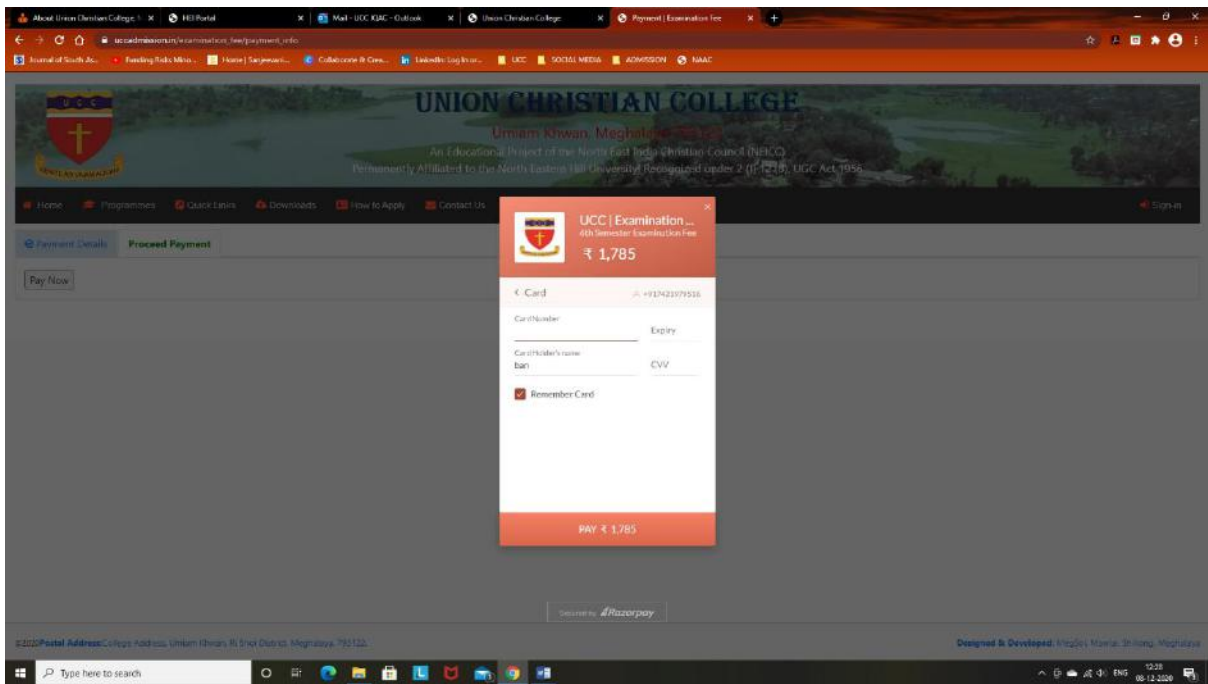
About Union Christian College, U ×
HEI Portal ×
Mail - UCC IQAC - Outlook ×
Union Christian College ×
Payment | Examination Fee ×

uccadmission.in/examination_fee/payment_info

Journal of South As... Funding Rids Mino... Home | Sanjeevani... Collaborate & Crea... LinkedIn: Log In or... UCC SOCIAL MEDIA ADMISSION NAAC

UNION CHRISTIAN COLLEGE
Umiam Khwan, Meghalaya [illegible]
An Educational Project of the North East India Christian Council (NEICC)
Permanently Affiliated to the North Eastern Hill University| Recognized under 2 (f) 12(B), UGC Act 1956

Home Programmes Quick Links Downloads How to Apply Contact Us

Sign-in

Payment Details Proceed Payment

Pay Now

UCC | Examination ...
4th Semester Examination Fee
₹ 1,785

< Card
+917421979556

Card Number
Expiry
Card Holder's name
ban
CVV
Remember Card

PAY ₹ 1,785

Secured by Razorpay

©2020 Postal Address: College Address, Umiam Khwan, Ri Bhoi District, Meghalaya, 793122.

Designed & Developed: MegSoft Mawlai, Shillong, Meghalaya

Type here to search

ENG 12:28 08-12-2020